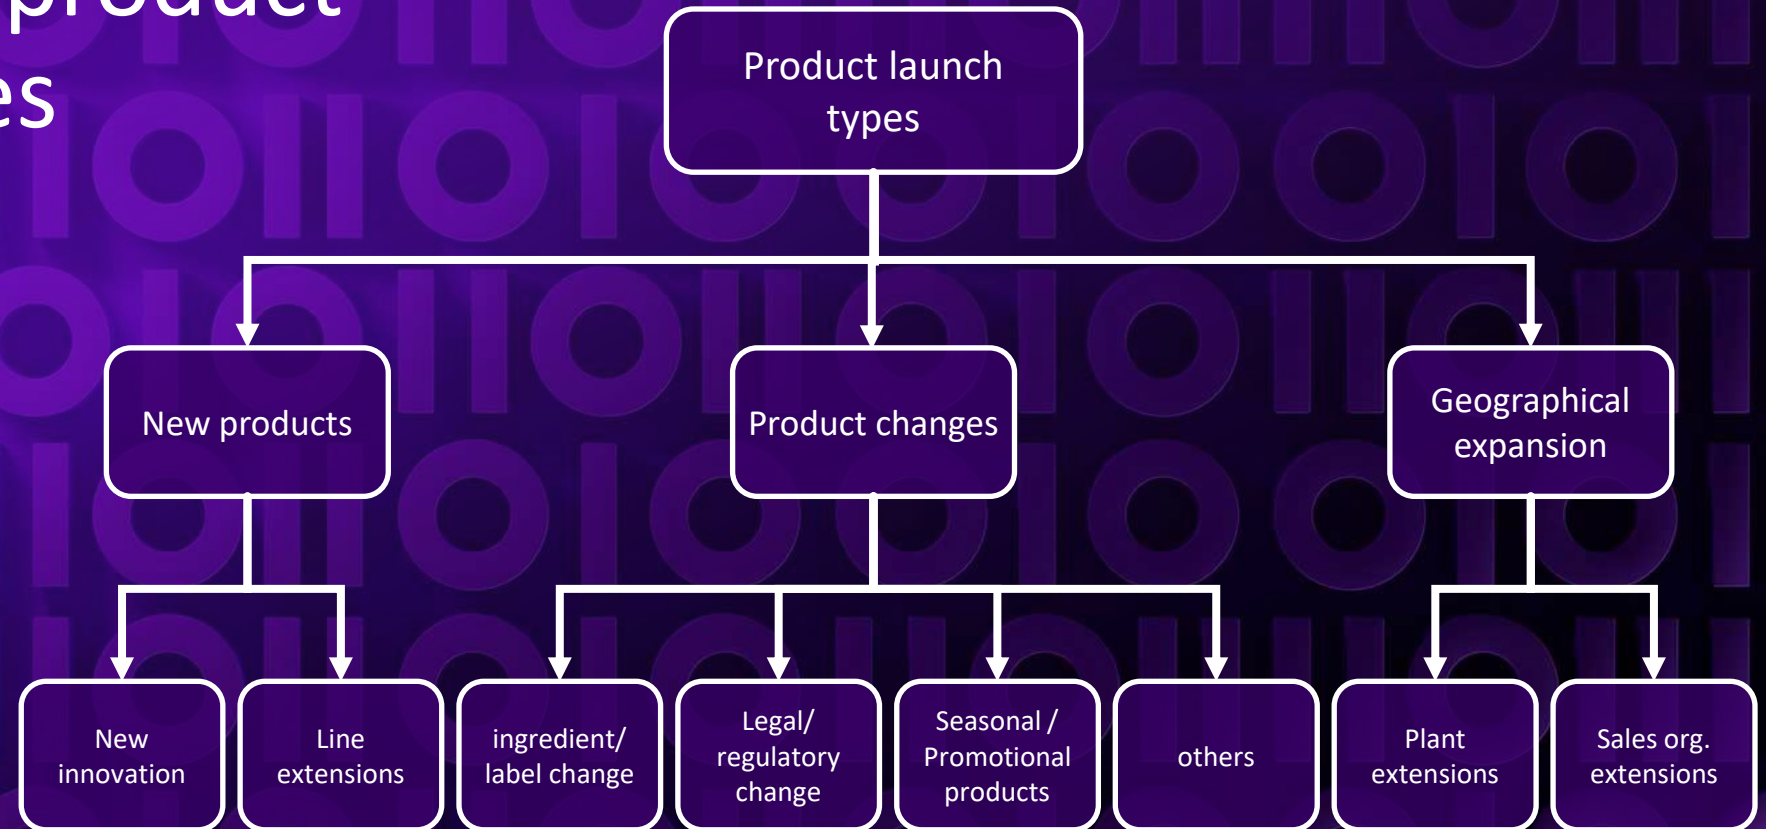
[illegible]
es

Product launch types

New products

Product changes

Geographical expansion

New innovation

Line extensions

ingredient/ label change

Legal/ regulatory change

Seasonal / Promotional products

others

Plant extensions

Sales org. extensions